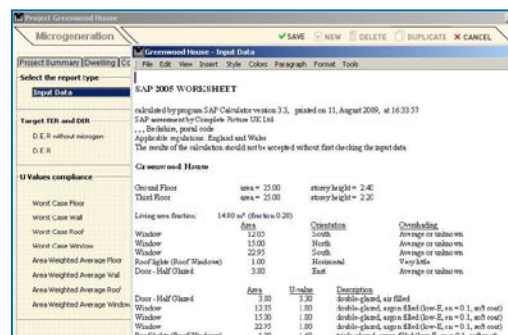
Project Greenwood House

Microgeneration

SAVE NEW DELETE DUPLICATE CANCEL

Project Summary | Dwelling | C

Select the report type

Input Data

Target TER and DER

D.E.R without microgen

D.E.R

U Values compliance

Worst Case Floor

Worst Case Wall

Worst Case Roof

Worst Case Window

Area Weighted Average Floor

Area Weighted Average Wall

Area Weighted Average Roof

Area Weighted Average Window

Greenwood House - Input Data

File Edit View Insert Style Colors Paragraph Format Tools

SAP 2005 WORKSHEET

calculated by program SAP Calculator version 3.3, printed on 11, August 2009, at 16:33:57
SAP assessment by Complete Picture UK Ltd
, , , Berkshire, postal code
Applicable regulations: England and Wales
The results of the calculation should not be accepted without first checking the input data.

Greenwood House

| | | |
|---|---|---|
| Ground Floor | area = 25.00 | storey height = 2.40 |
| Third Floor | area = 25.00 | storey height = 2.20 |

Living area fraction: 14.80 m² (fraction 0.20)

| | Area | Orientation | Overshading |
|---|---|---|---|
| Window | 12.05 | South | Average or unknown |
| Window | 15.00 | North | Average or unknown |
| Window | 22.95 | South | Average or unknown |
| Roof lights (Roof Windows) | 1.00 | Horizontal | Very little |
| Door - Half Glazed | 3.80 | East | Average or unknown |

| | Area | U-value | Description |
|---|---|---|---|
| Door - Half Glazed | 3.80 | 3.30 | double-glazed, air filled |
| Window | 12.35 | 1.80 | double-glazed, argon filled (low-E, en = 0.1, soft coat) |
| Window | 15.30 | 1.80 | double-glazed, argon filled (low-E, en = 0.1, soft coat) |
| Window | 22.95 | 1.80 | double-glazed, argon filled (low-E, en = 0.1, soft coat) |